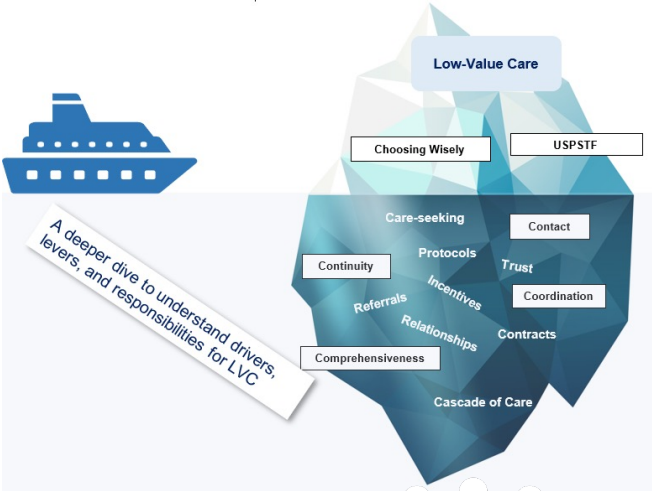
Low-Value Care

Choosing Wisely

USPSTF

A deeper dive to understand drivers, levers, and responsibilities for LVC

Care-seeking

Contact

Protocols

Trust

Continuity

Incentives

Coordination

Referrals

Relationships

Contracts

Comprehensiveness

Cascade of Care